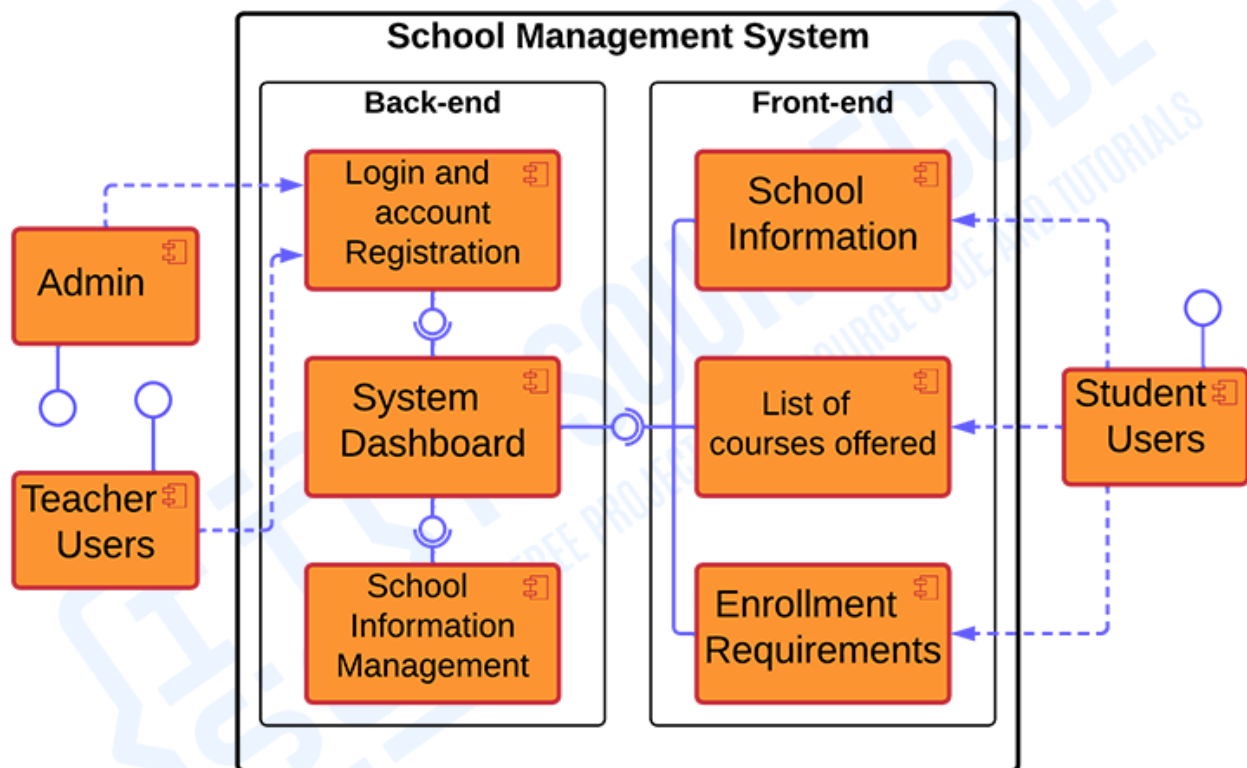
School Management System

Back-end

Login and account Registration

System Dashboard

School Information Management

Front-end

School Information

List of courses offered

Enrollment Requirements

Admin

Teacher Users

Student Users

ITSOURCECODE
FREE PROJECTS SOURCE CODE AND TUTORIALS